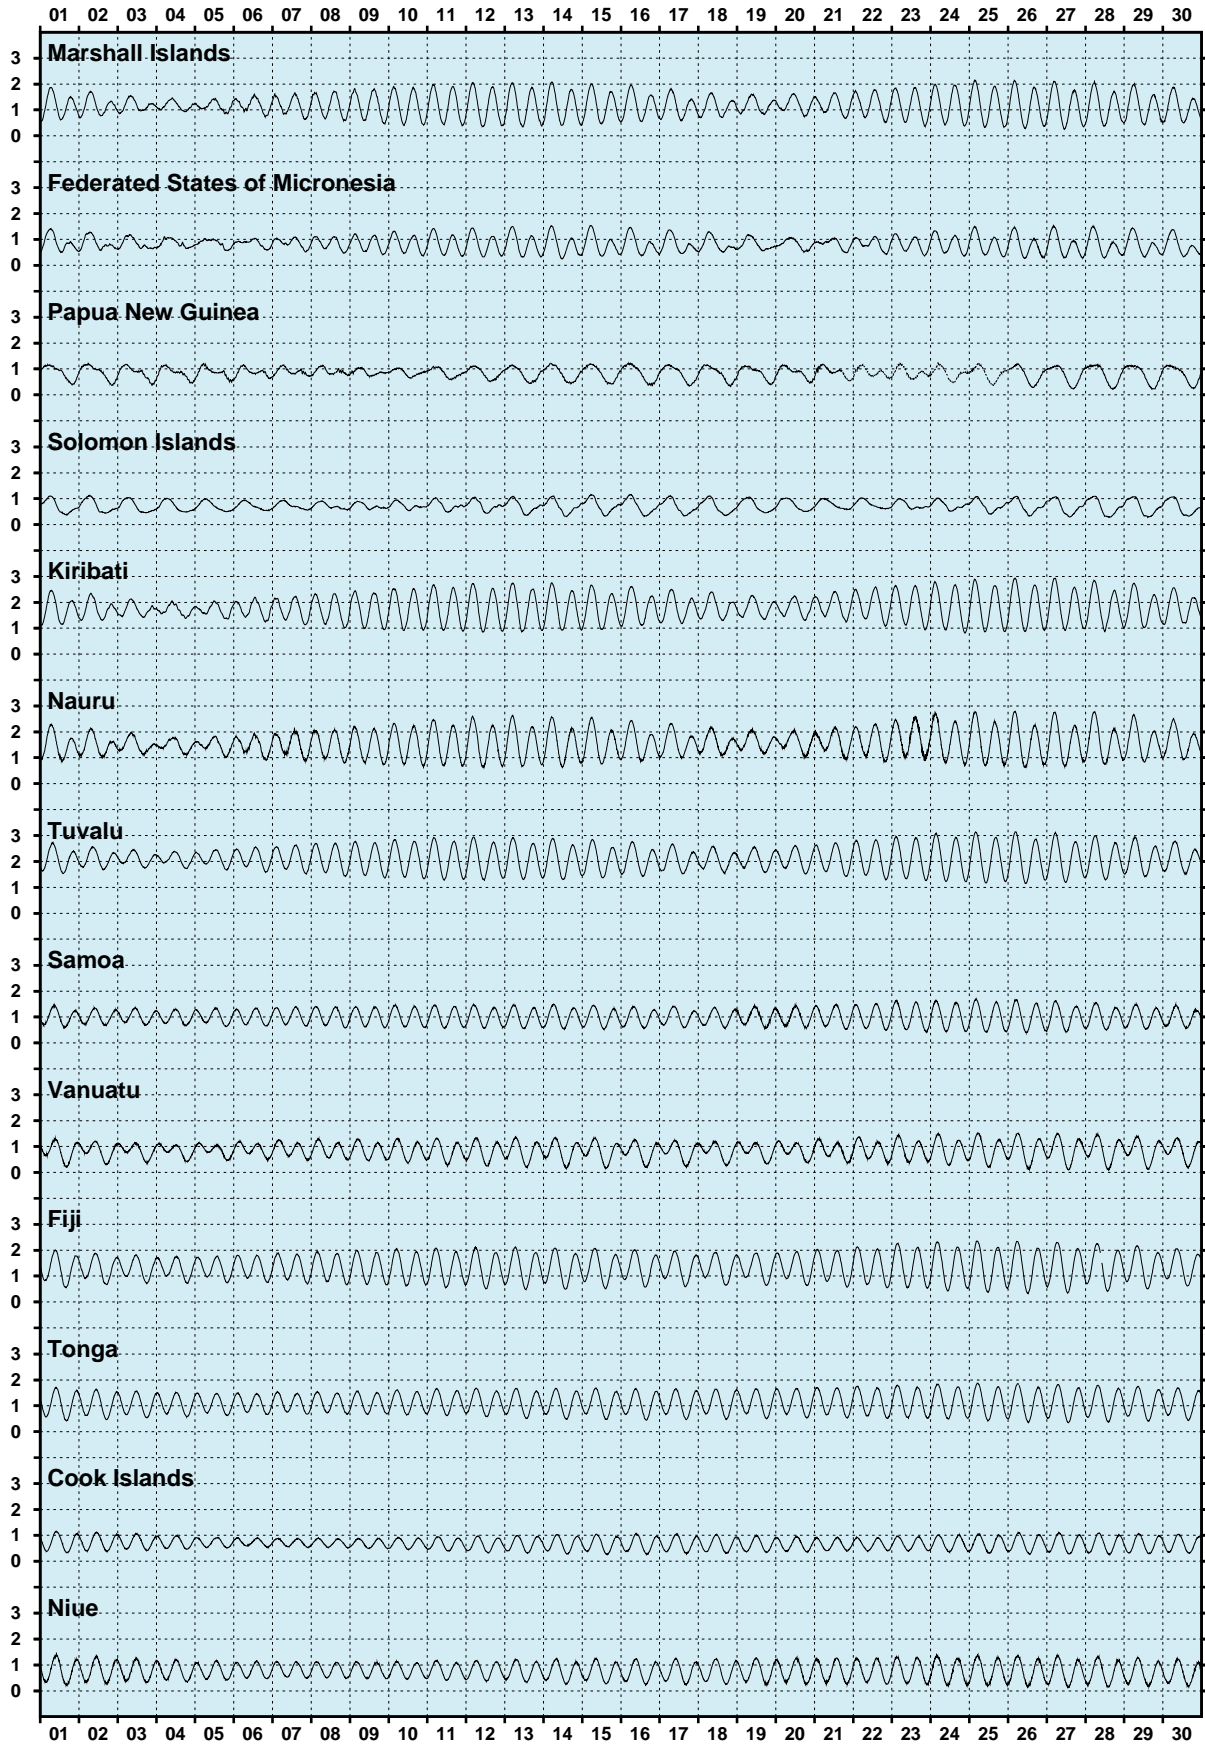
01 02 03 04 05 06 07 08 09 10 11 12 13 14 15 16 17 18 19 20 21 22 23 24 25 26 27 28 29 30

Marshall Islands
3
2
1
0

Federated States of Micronesia
3
2
1
0

Papua New Guinea
3
2
1
0

Solomon Islands
3
2
1
0

Kiribati
3
2
1
0

Nauru
3
2
1
0

Tuvalu
3
2
1
0

Samoa
3
2
1
0

Vanuatu
3
2
1
0

Fiji
3
2
1
0

Tonga
3
2
1
0

Cook Islands
3
2
1
0

Niue
3
2
1
0

01 02 03 04 05 06 07 08 09 10 11 12 13 14 15 16 17 18 19 20 21 22 23 24 25 26 27 28 29 30